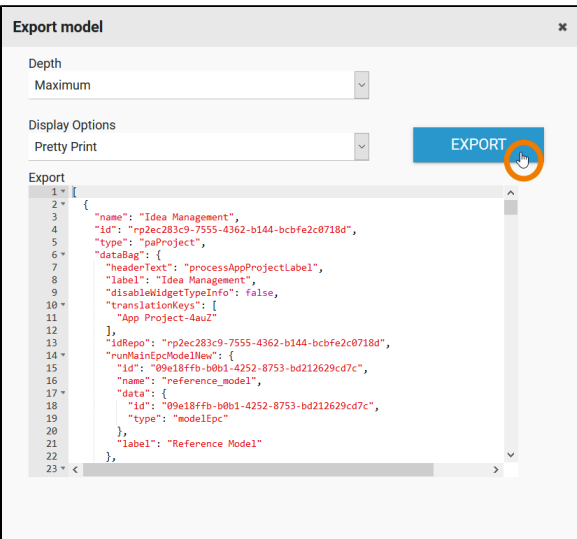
Export model

×

Depth

Maximum

Display Options

Pretty Print

EXPORT

Export

1 [
2 {
3 "name": "Idea Management",
4 "id": "rp2ec283c9-7555-4362-b144-bcbfe2c0718d",
5 "type": "paProject",
6 "dataBag": {
7 "headerText": "processAppProjectLabel",
8 "label": "Idea Management",
9 "disableWidgetTypeInfo": false,
10 "translationKeys": [
11 "App Project-4auZ"
12 ],
13 "idRepo": "rp2ec283c9-7555-4362-b144-bcbfe2c0718d",
14 "runMainEpcModelNew": {
15 "id": "09e18ffb-b0b1-4252-8753-bd212629cd7c",
16 "name": "reference_model",
17 "data": {
18 "id": "09e18ffb-b0b1-4252-8753-bd212629cd7c",
19 "type": "modelEpc"
20 },
21 "label": "Reference Model"
22 },
23